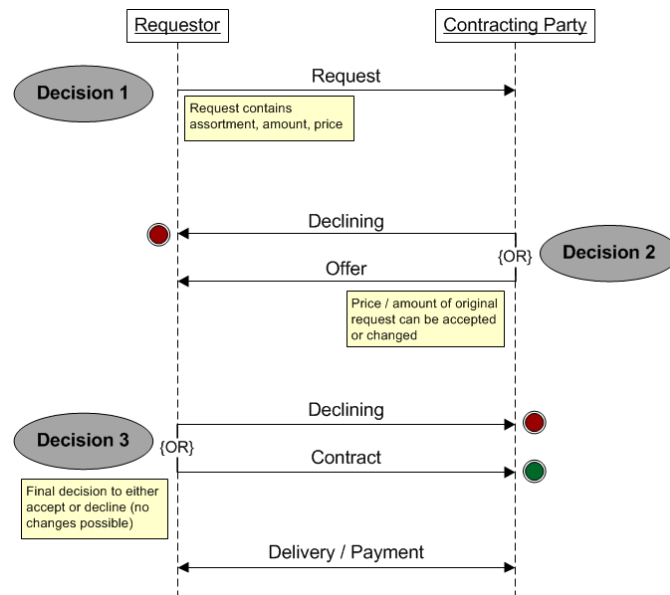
Requestor

Contracting Party

Decision 1

Request

Request contains assortment, amount, price

Declining

{OR}

Decision 2

Offer

Price / amount of original request can be accepted or changed

Declining

Decision 3

{OR}

Contract

Final decision to either accept or decline (no changes possible)

Delivery / Payment